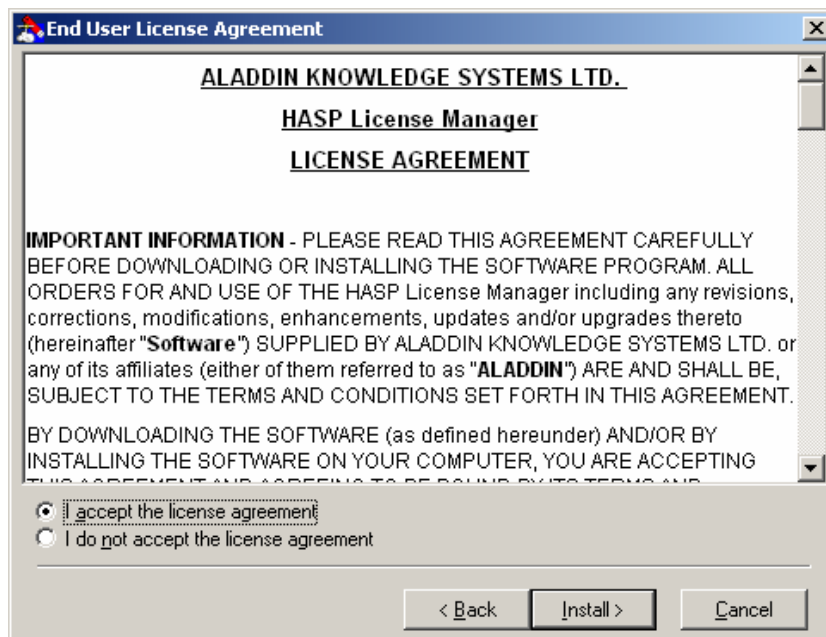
End User License Agreement

ALADDIN KNOWLEDGE SYSTEMS LTD.

HASP License Manager

LICENSE AGREEMENT

IMPORTANT INFORMATION - PLEASE READ THIS AGREEMENT CAREFULLY BEFORE DOWNLOADING OR INSTALLING THE SOFTWARE PROGRAM. ALL ORDERS FOR AND USE OF THE HASP License Manager including any revisions, corrections, modifications, enhancements, updates and/or upgrades thereto (hereinafter "Software") SUPPLIED BY ALADDIN KNOWLEDGE SYSTEMS LTD. or any of its affiliates (either of them referred to as "ALADDIN") ARE AND SHALL BE, SUBJECT TO THE TERMS AND CONDITIONS SET FORTH IN THIS AGREEMENT.

BY DOWNLOADING THE SOFTWARE (as defined hereunder) AND/OR BY INSTALLING THE SOFTWARE ON YOUR COMPUTER, YOU ARE ACCEPTING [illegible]

I accept the license agreement
I do not accept the license agreement

< Back
Install >
Cancel